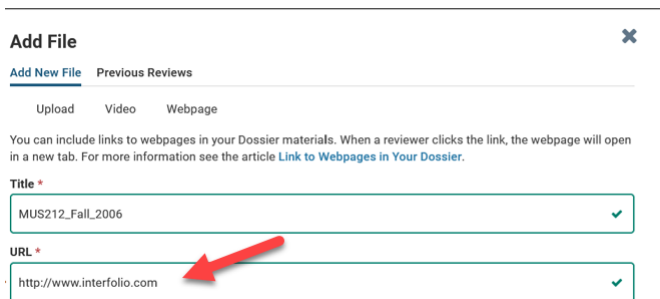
Add File

Add New File Previous Reviews

Upload Video Webpage

You can include links to webpages in your Dossier materials. When a reviewer clicks the link, the webpage will open in a new tab. For more information see the article Link to Webpages in Your Dossier.

Title *

MUS212_Fall_2006

URL *

http://www.interfolio.com